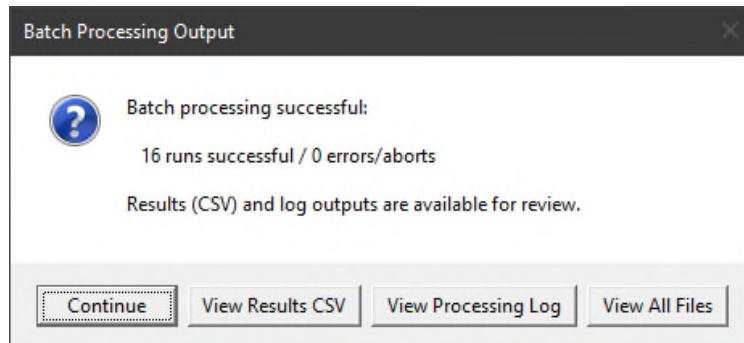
Batch Processing Output

?

Batch processing successful:

16 runs successful / 0 errors/aborts

Results (CSV) and log outputs are available for review.

Continue | View Results CSV | View Processing Log | View All Files